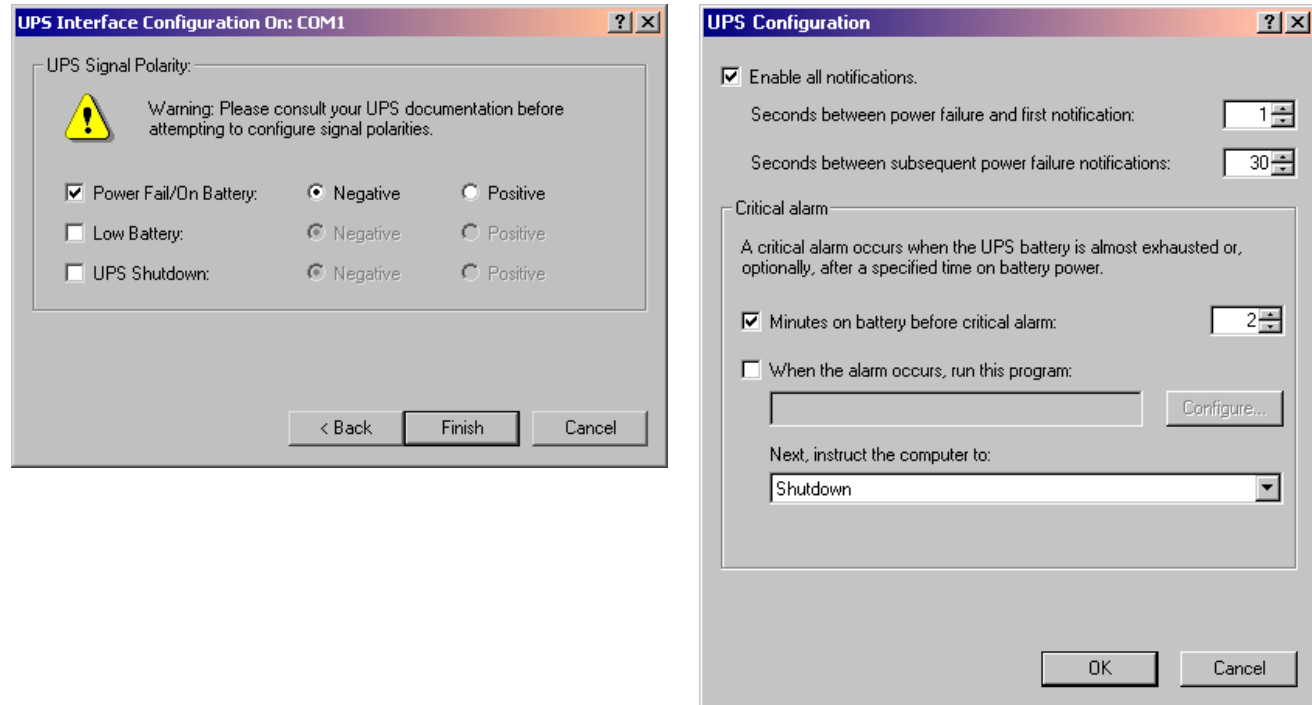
UPS Interface Configuration On: COM1

? X

UPS Signal Polarity:

Warning: Please consult your UPS documentation before attempting to configure signal polarities.

Power Fail/On Battery: Negative Positive

Low Battery: Negative Positive

UPS Shutdown: Negative Positive

< Back Finish Cancel

UPS Configuration

? X

Enable all notifications.

Seconds between power failure and first notification: 1

Seconds between subsequent power failure notifications: 30

Critical alarm

A critical alarm occurs when the UPS battery is almost exhausted or, optionally, after a specified time on battery power.

Minutes on battery before critical alarm: 2

When the alarm occurs, run this program:

Configure...

Next, instruct the computer to:

Shutdown

OK Cancel